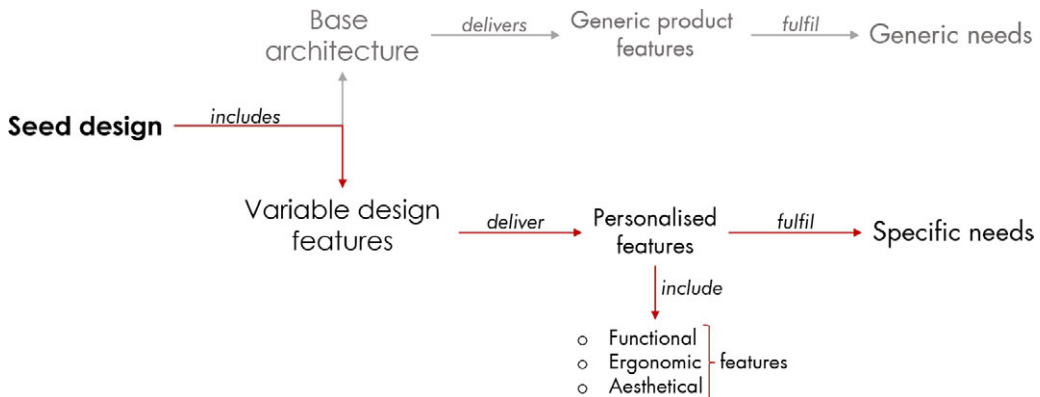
Base architecture

delivers

Generic product features

fulfil

Generic needs

Seed design

includes

Variable design features

deliver

Personalised features

fulfil

Specific needs

include

o Functional
o Ergonomic
o Aesthetical

features